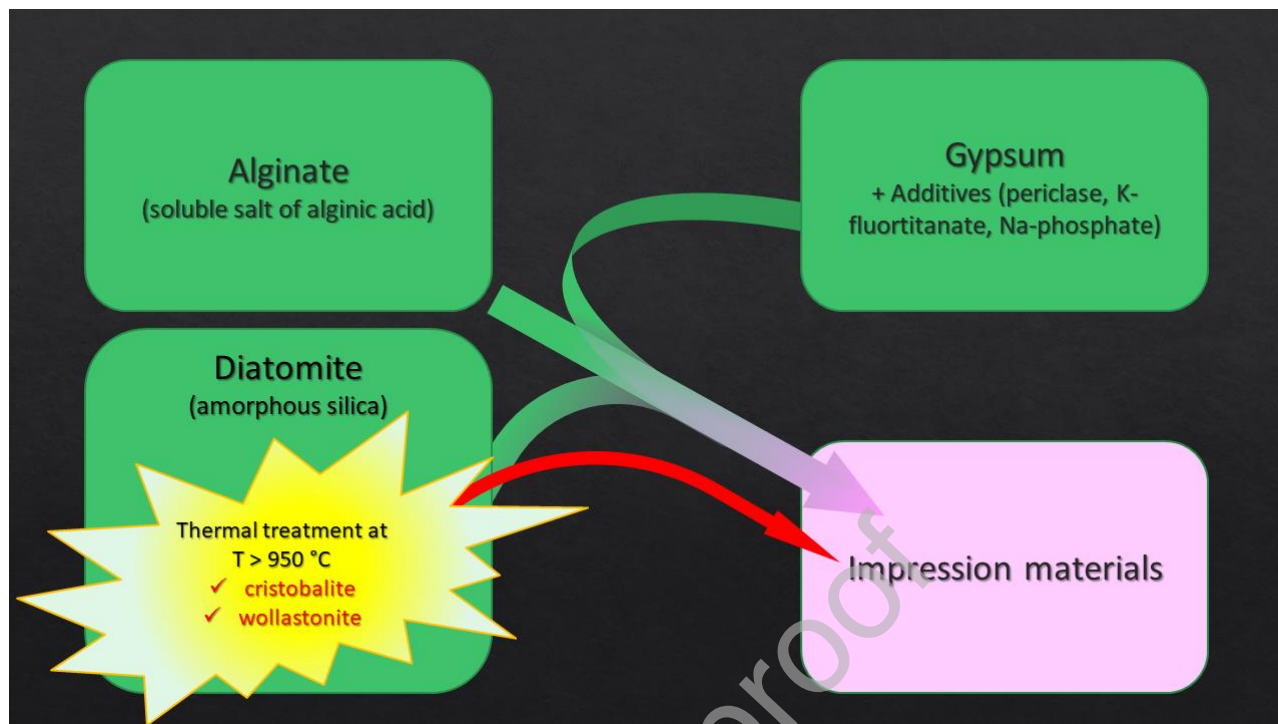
Alginate
(soluble salt of alginic acid)

Gypsum
+ Additives (periclase, K-fluortitanate, Na-phosphate)

Diatomite
(amorphous silica)

Thermal treatment at
T > 950 °C
✓ cristobalite
✓ wollastonite

Impression materials

proof